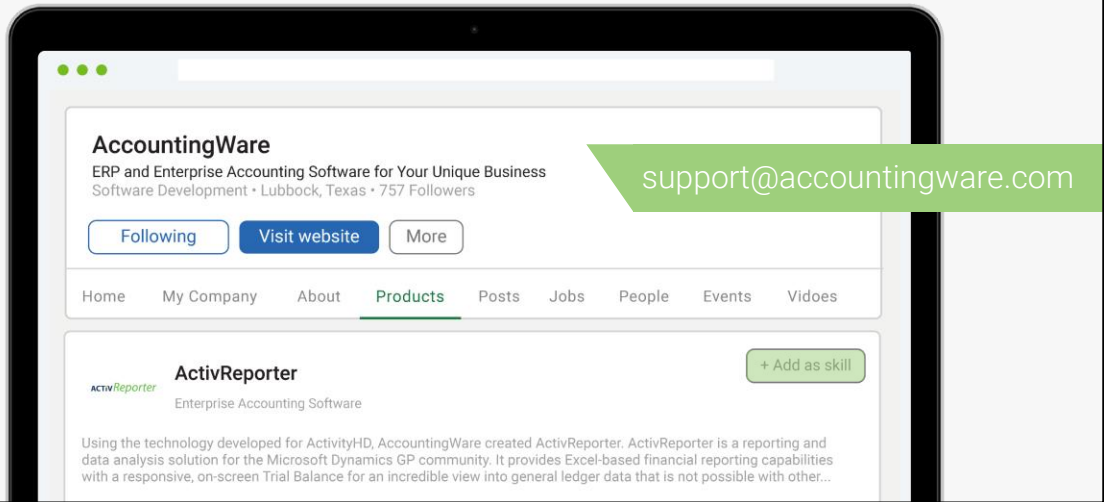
AccountingWare

ERP and Enterprise Accounting Software for Your Unique Business

Software Development • Lubbock, Texas • 757 Followers

support@accountingware.com

Following Visit website More

Home My Company About Products Posts Jobs People Events Videos

ACTIVReporter

ActivReporter

Enterprise Accounting Software

+ Add as skill

Using the technology developed for ActivityHD, AccountingWare created ActivReporter. ActivReporter is a reporting and data analysis solution for the Microsoft Dynamics GP community. It provides Excel-based financial reporting capabilities with a responsive, on-screen Trial Balance for an incredible view into general ledger data that is not possible with other...